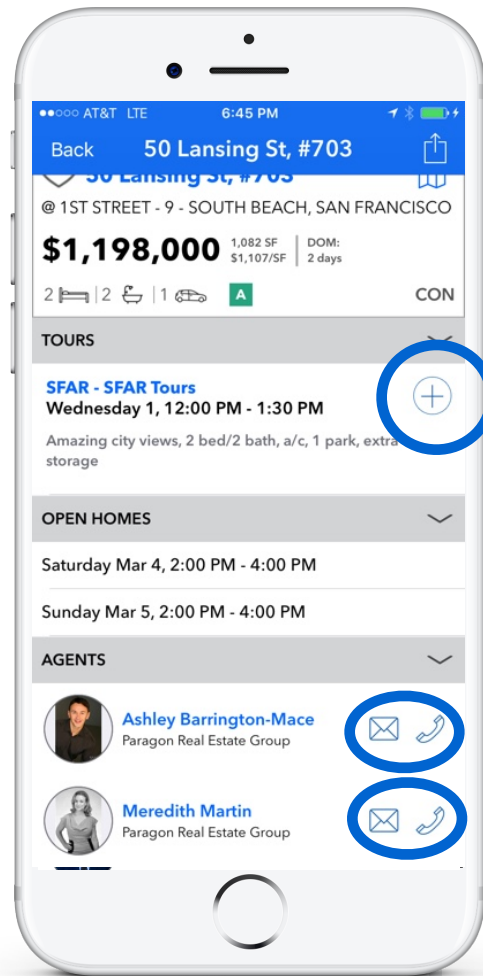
●●○○○ AT&T LTE 6:45 PM

Back 50 Lansing St, #703

50 Lansing St, #703

@ 1ST STREET - 9 - SOUTH BEACH, SAN FRANCISCO

$1,198,000 1,082 SF $1,107/SF DOM: 2 days

2 | 2 | 1 A CON

TOURS

SFAR - SFAR Tours
Wednesday 1, 12:00 PM - 1:30 PM

Amazing city views, 2 bed/2 bath, a/c, 1 park, extra storage

OPEN HOMES

Saturday Mar 4, 2:00 PM - 4:00 PM

Sunday Mar 5, 2:00 PM - 4:00 PM

AGENTS

Ashley Barrington-Mace
Paragon Real Estate Group

Meredith Martin
Paragon Real Estate Group